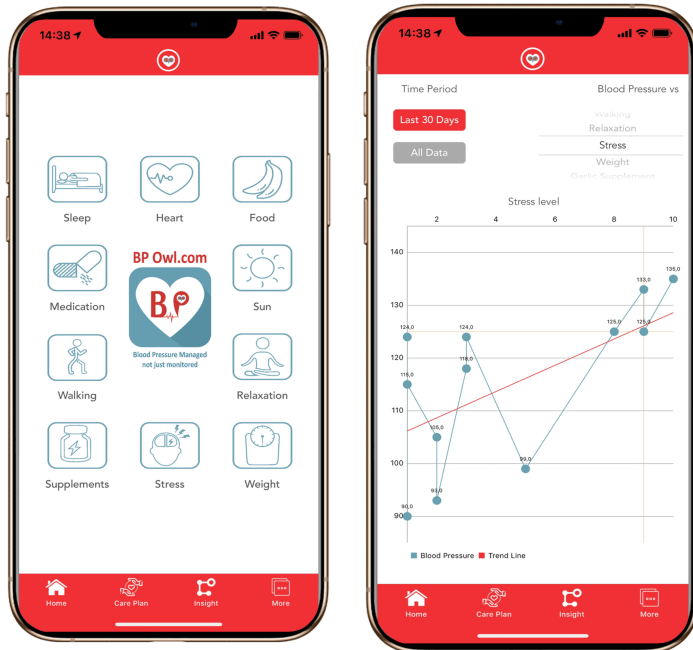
14:38

Sleep

Heart

Food

Medication

BP Owl.com

B

Blood Pressure Managed not just monitored

Sun

Walking

Relaxation

Supplements

Stress

Weight

Home

Care Plan

Insight

More

14:38

Time Period

Blood Pressure vs

Last 30 Days

All Data

Walking

Relaxation

Stress

Weight

Garlic Supplement

Stress level

2

4

6

8

10

140

130

120

110

100

90

124,0

124,0

115,0

118,0

105,0

93,0

90,0

99,0

125,0

133,0

125,0

135,0

Blood Pressure

Trend Line

Home

Care Plan

Insight

More